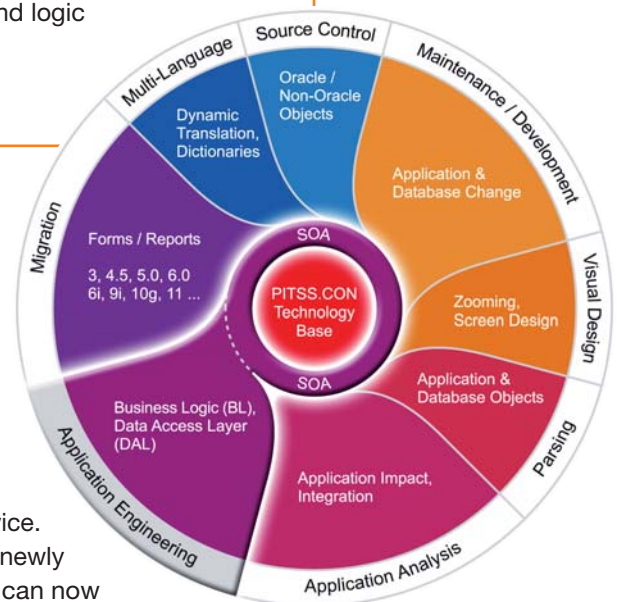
nd logic

Source Control
Multi-Language
Maintenance / Development
Oracle / Non-Oracle Objects
Dynamic Translation, Dictionaries
Application & Database Change
Migration
Forms / Reports
3, 4.5, 5.0, 6.0 6i, 9i, 10g, 11 ...
SOA
PITSS.CON Technology Base
SOA
Zooming, Screen Design
Visual Design
Application & Database Objects
Business Logic (BL), Data Access Layer (DAL)
Parsing
Application Engineering
Application Impact, Integration
Application Analysis

ice.
newly
can now